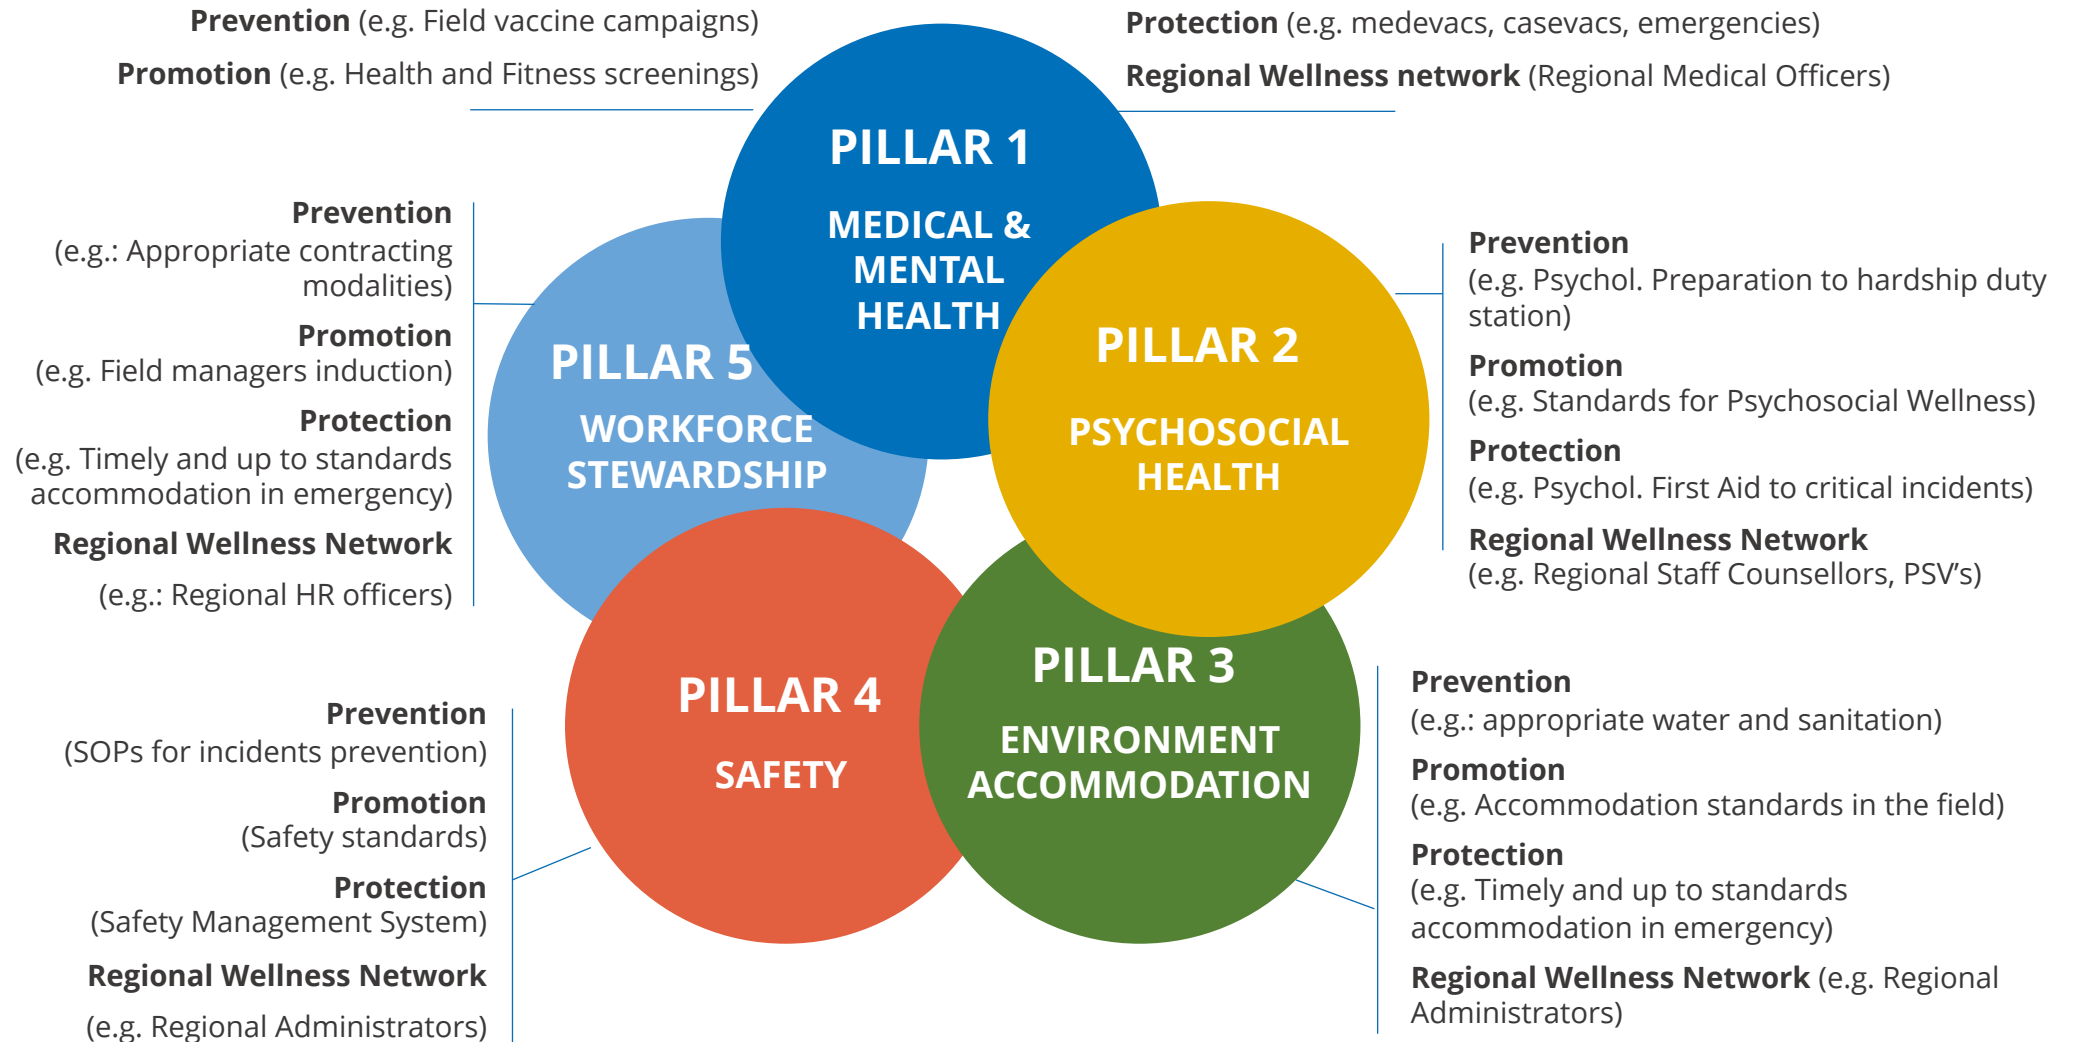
**Prevention** (e.g. Field vaccine campaigns)

**Promotion** (e.g. Health and Fitness screenings)

**Protection** (e.g. medevacs, casevacs, emergencies)

**Regional Wellness network** (Regional Medical Officers)

PILLAR 1

MEDICAL & MENTAL HEALTH

**Prevention**
(e.g.: Appropriate contracting modalities)

**Promotion**
(e.g. Field managers induction)

**Protection**
(e.g. Timely and up to standards accommodation in emergency)

**Regional Wellness Network**
(e.g.: Regional HR officers)

PILLAR 5

WORKFORCE STEWARDSHIP

PILLAR 2

PSYCHOSOCIAL HEALTH

**Prevention**
(e.g. Psychol. Preparation to hardship duty station)

**Promotion**
(e.g. Standards for Psychosocial Wellness)

**Protection**
(e.g. Psychol. First Aid to critical incidents)

**Regional Wellness Network**
(e.g. Regional Staff Counsellors, PSV's)

PILLAR 4

SAFETY

PILLAR 3

ENVIRONMENT ACCOMMODATION

**Prevention**
(SOPs for incidents prevention)

**Promotion**
(Safety standards)

**Protection**
(Safety Management System)

**Regional Wellness Network**
(e.g. Regional Administrators)

**Prevention**
(e.g.: appropriate water and sanitation)

**Promotion**
(e.g. Accommodation standards in the field)

**Protection**
(e.g. Timely and up to standards accommodation in emergency)

**Regional Wellness Network** (e.g. Regional Administrators)